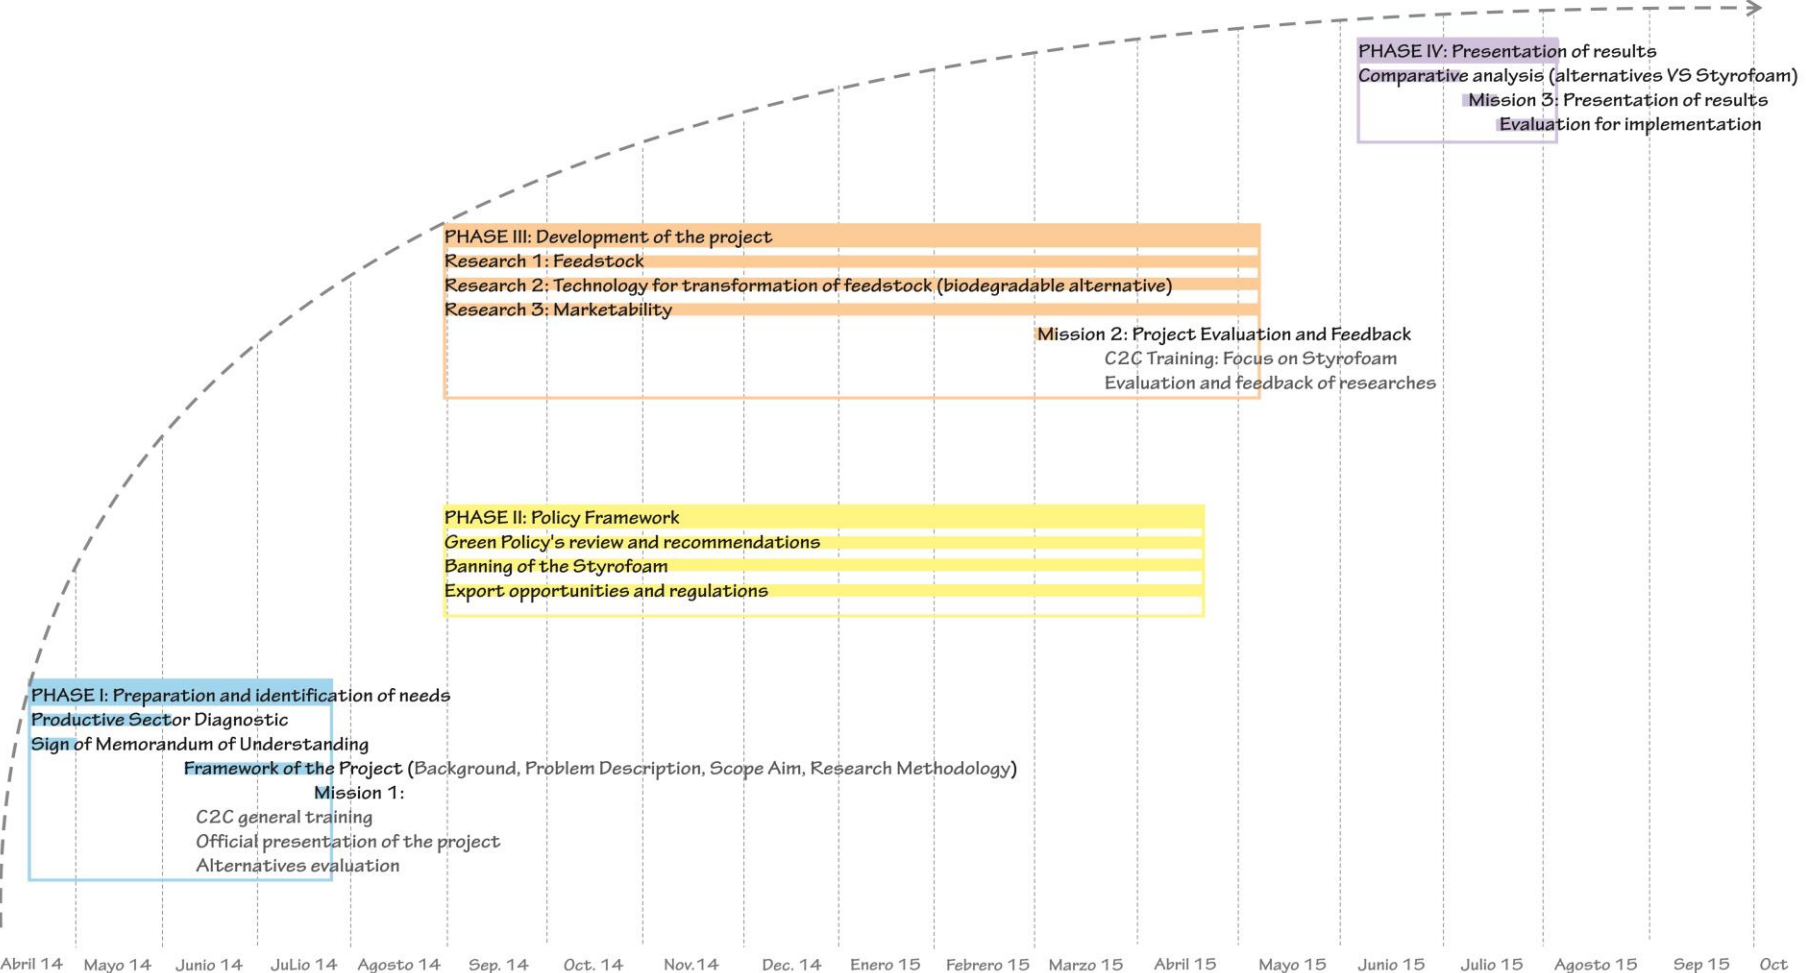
PHASE IV: Presentation of results
Comparative analysis (alternatives VS Styrofoam)
Mission 3: Presentation of results
Evaluation for implementation

PHASE III: Development of the project
Research 1: Feedstock
Research 2: Technology for transformation of feedstock (biodegradable alternative)
Research 3: Marketability
Mission 2: Project Evaluation and Feedback
C2C Training: Focus on Styrofoam
Evaluation and feedback of researches

PHASE II: Policy Framework
Green Policy's review and recommendations
Banning of the Styrofoam
Export opportunities and regulations

PHASE I: Preparation and identification of needs
Productive Sector Diagnostic
Sign of Memorandum of Understanding
Framework of the Project (Background, Problem Description, Scope Aim, Research Methodology)
Mission 1:
C2C general training
Official presentation of the project
Alternatives evaluation

Abril 14 Mayo 14 Junio 14 JuLio 14 Agosto 14 Sep. 14 Oct. 14 Nov. 14 Dec. 14 Enero 15 Febrero 15 Marzo 15 Abril 15 Mayo 15 Junio 15 Julio 15 Agosto 15 Sep 15 Oct